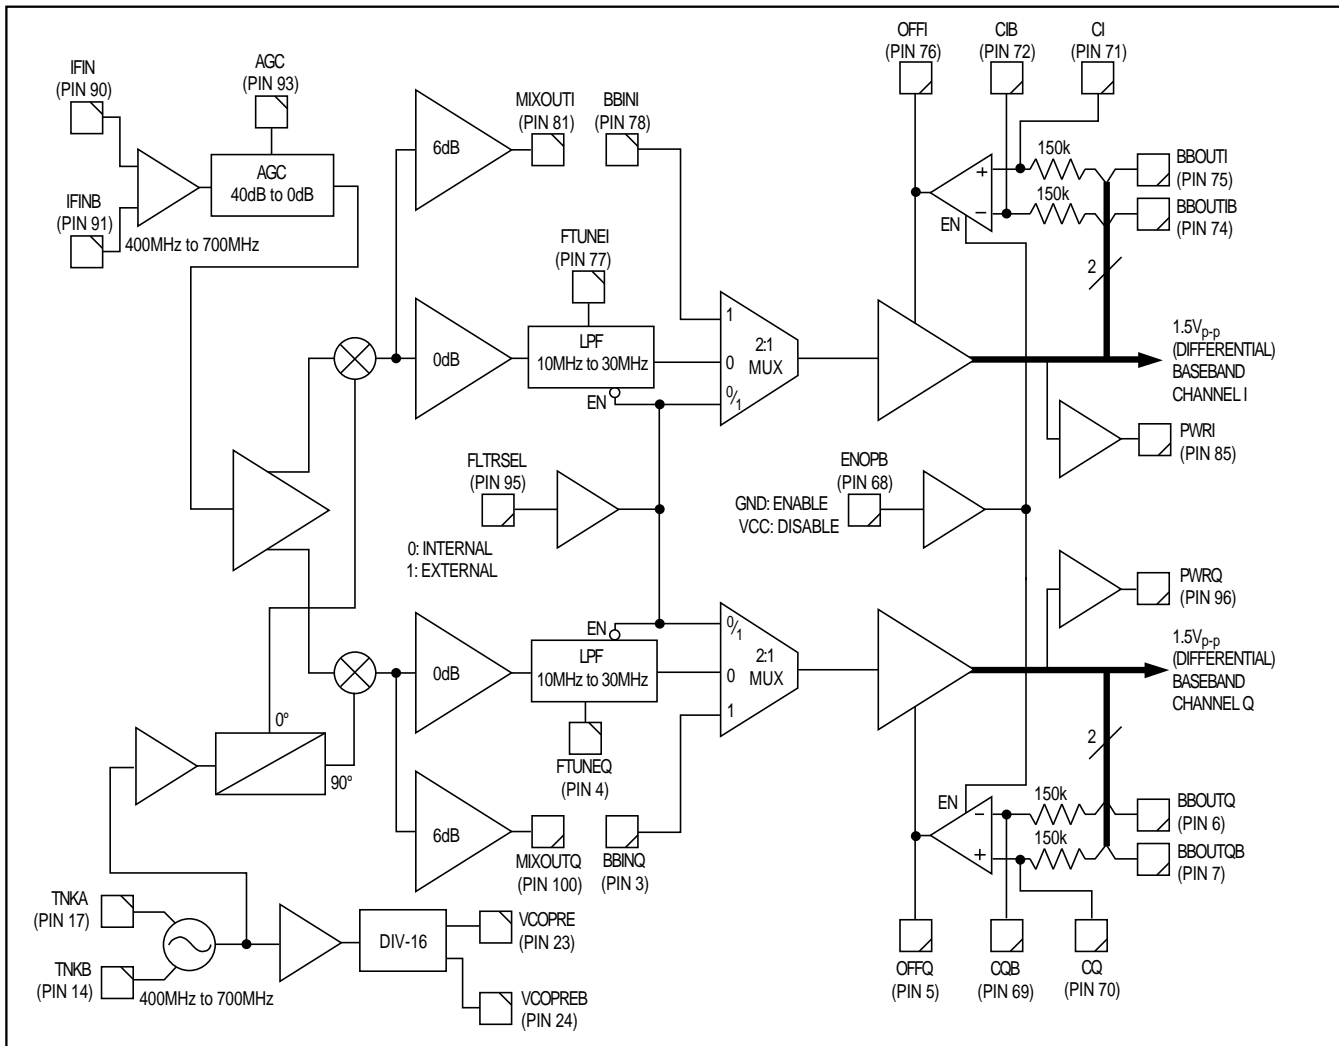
IFIN
(PIN 90)

AGC
(PIN 93)

AGC
40dB to 0dB

IFINB
(PIN 91)

400MHz to 700MHz

6dB

MIXOUTI
(PIN 81)

BBINI
(PIN 78)

OFFI
(PIN 76)

CIB
(PIN 72)

CI
(PIN 71)

150k

150k

BBOUTI
(PIN 75)

BBOUTIB
(PIN 74)

EN

FTUNEI
(PIN 77)

0dB

LPF
10MHz to 30MHz

EN

1

0

$^0/_1$

2:1
MUX

2

1.5V$_{p-p}$
(DIFFERENTIAL)
BASEBAND
CHANNEL I

PWRI
(PIN 85)

FLTRSEL
(PIN 95)

0: INTERNAL
1: EXTERNAL

ENOPB
(PIN 68)

GND: ENABLE
VCC: DISABLE

PWRQ
(PIN 96)

EN

$^0/_1$

0dB

LPF
10MHz to 30MHz

0

1

2:1
MUX

1.5V$_{p-p}$
(DIFFERENTIAL)
BASEBAND
CHANNEL Q

0°

90°

FTUNEQ
(PIN 4)

2

6dB

MIXOUTQ
(PIN 100)

BBINQ
(PIN 3)

EN

150k

150k

BBOUTQ
(PIN 6)

BBOUTQB
(PIN 7)

TNKA
(PIN 17)

TNKB
(PIN 14)

400MHz to 700MHz

DIV-16

VCOPRE
(PIN 23)

VCOPREB
(PIN 24)

OFFQ
(PIN 5)

CQB
(PIN 69)

CQ
(PIN 70)